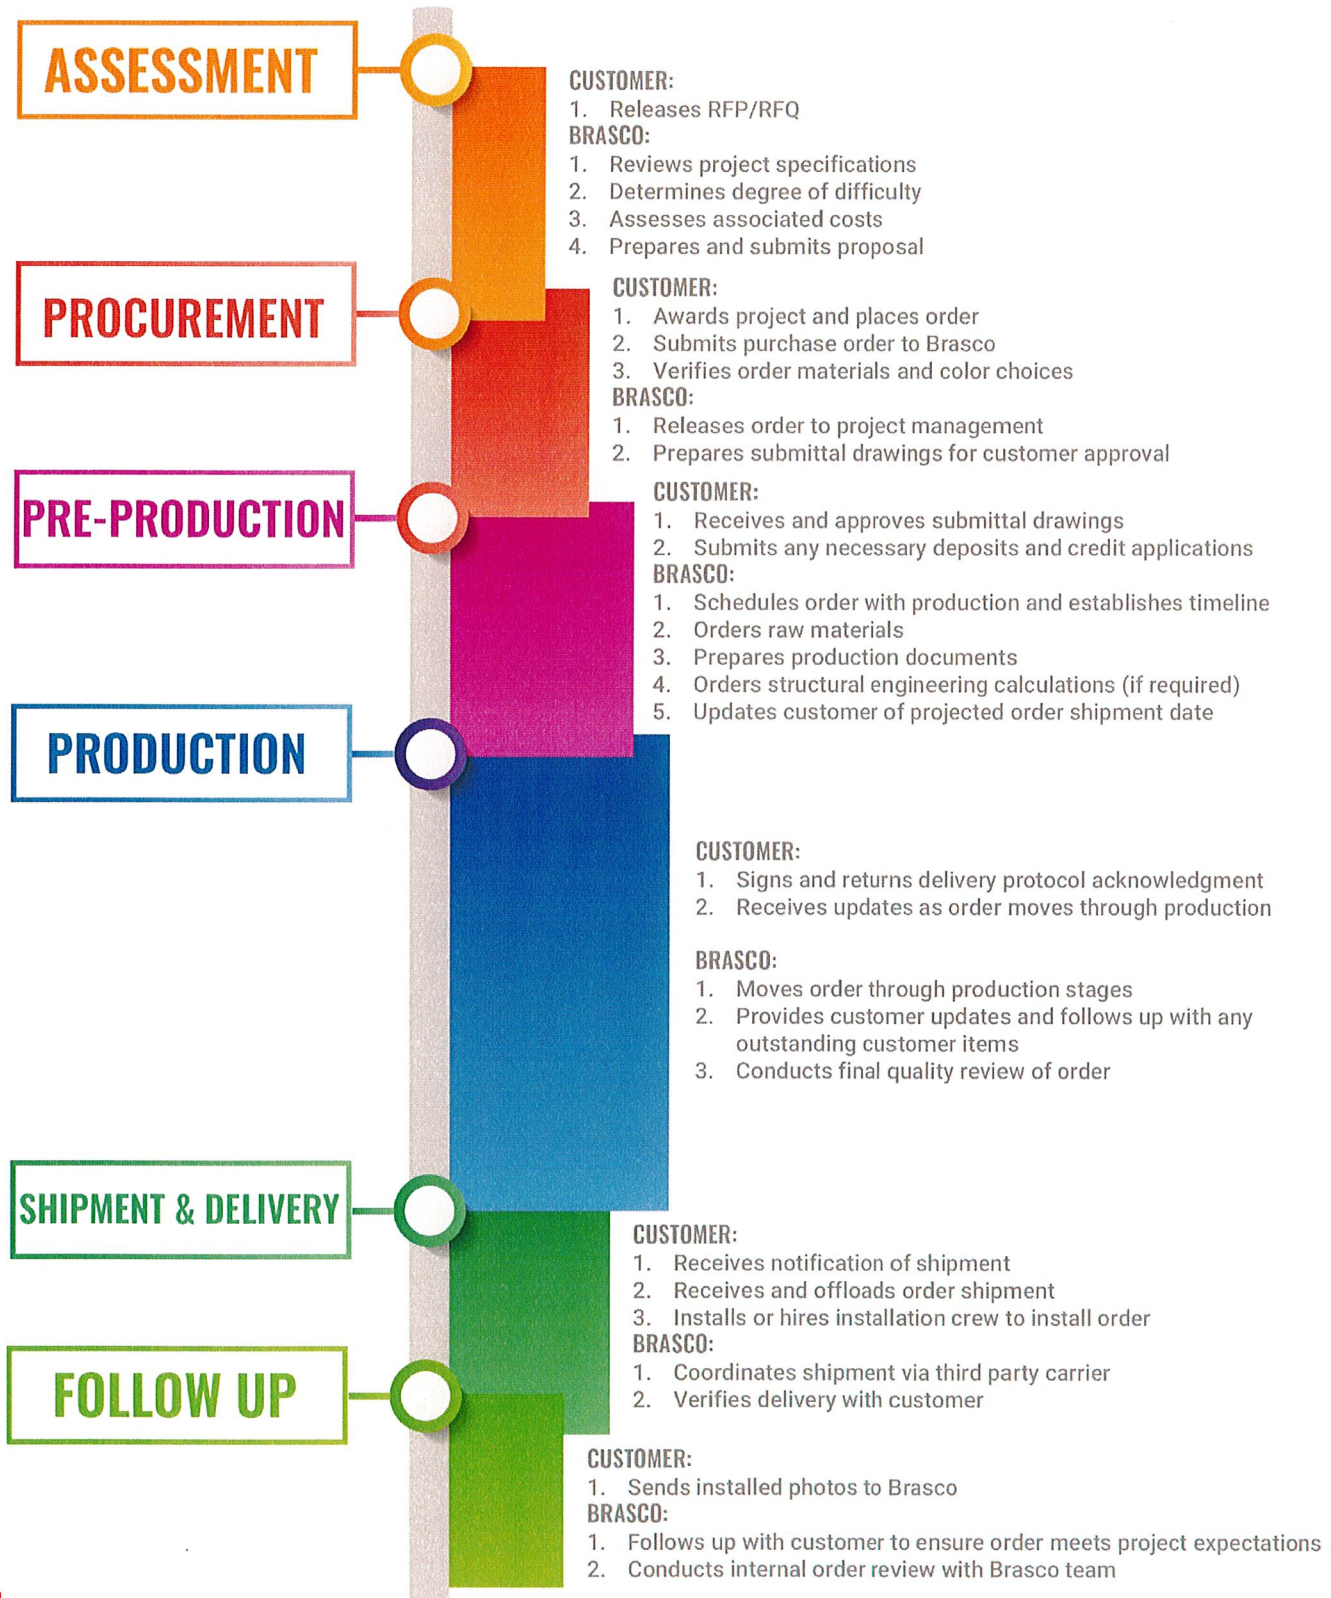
ASSESSMENT

CUSTOMER:
1. Releases RFP/RFQ
BRASCO:
1. Reviews project specifications
2. Determines degree of difficulty
3. Assesses associated costs
4. Prepares and submits proposal

PROCUREMENT

CUSTOMER:
1. Awards project and places order
2. Submits purchase order to Brasco
3. Verifies order materials and color choices
BRASCO:
1. Releases order to project management
2. Prepares submittal drawings for customer approval

PRE-PRODUCTION

CUSTOMER:
1. Receives and approves submittal drawings
2. Submits any necessary deposits and credit applications
BRASCO:
1. Schedules order with production and establishes timeline
2. Orders raw materials
3. Prepares production documents
4. Orders structural engineering calculations (if required)
5. Updates customer of projected order shipment date

PRODUCTION

CUSTOMER:
1. Signs and returns delivery protocol acknowledgment
2. Receives updates as order moves through production

BRASCO:
1. Moves order through production stages
2. Provides customer updates and follows up with any outstanding customer items
3. Conducts final quality review of order

SHIPMENT & DELIVERY

CUSTOMER:
1. Receives notification of shipment
2. Receives and offloads order shipment
3. Installs or hires installation crew to install order
BRASCO:
1. Coordinates shipment via third party carrier
2. Verifies delivery with customer

FOLLOW UP

CUSTOMER:
1. Sends installed photos to Brasco
BRASCO:
1. Follows up with customer to ensure order meets project expectations
2. Conducts internal order review with Brasco team